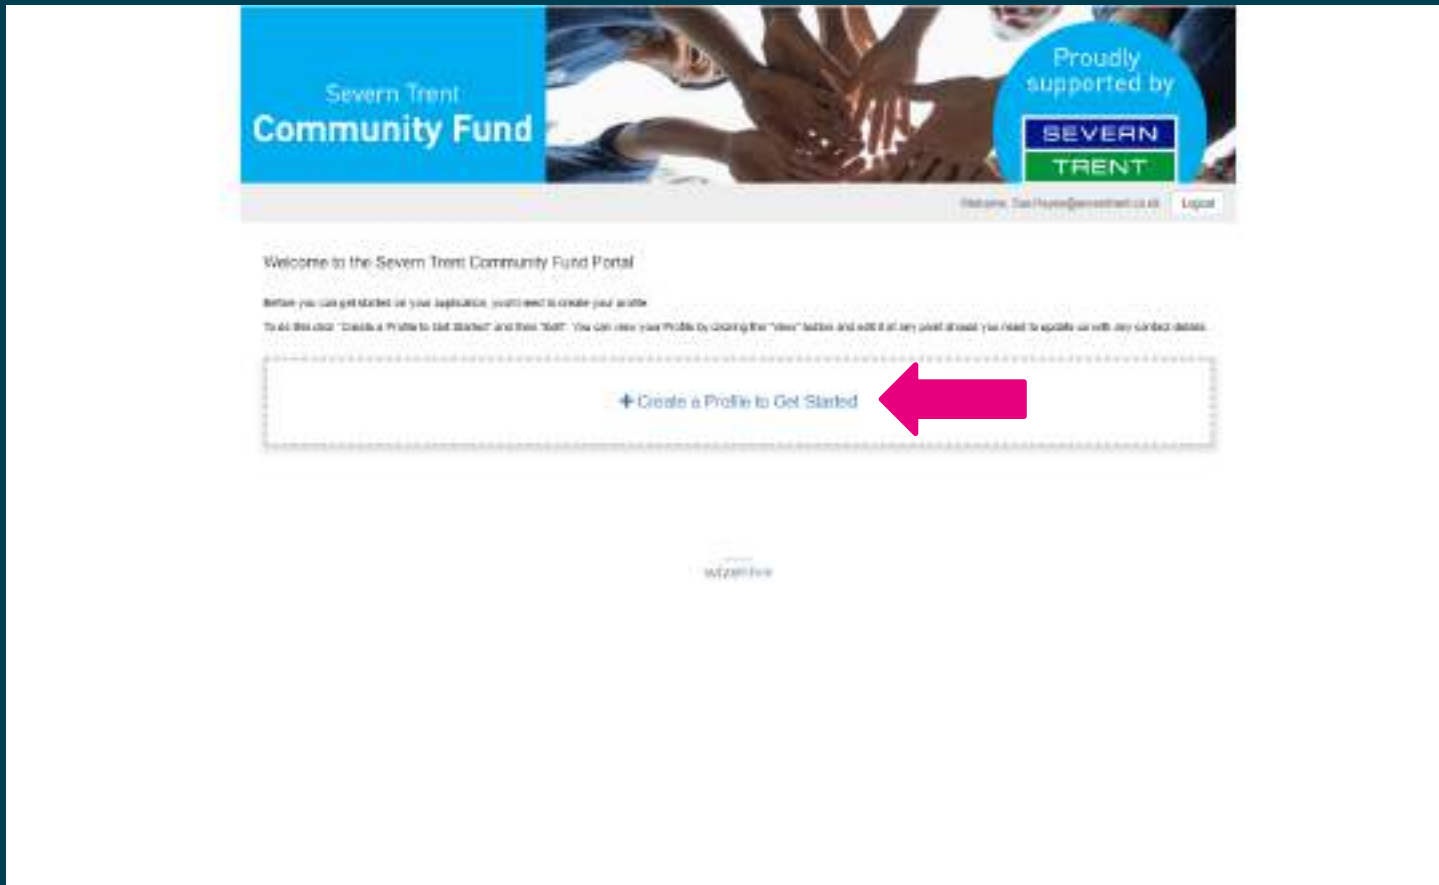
Severn Trent
Community Fund

Proudly supported by
SEVERN
TRENT

Welcome, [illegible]@severntrent.co.uk Logout

Welcome to the Severn Trent Community Fund Portal

Before you can get started on your application, you'll need to create your profile.

To do this click "Create a Profile to Get Started" and then "Edit". You can view your Profile by clicking the "View" button and edit it at any point should you need to update us with any contact details.

+ Create a Profile to Get Started

wizehive